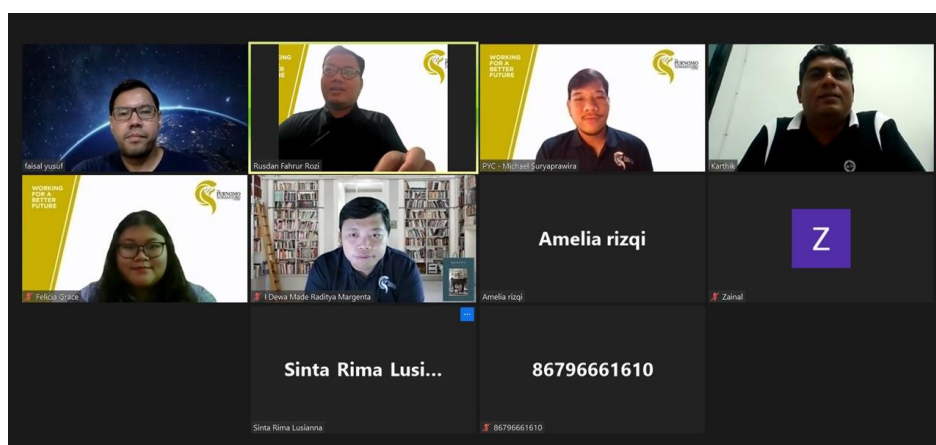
faisal yusuf

RE
FUTURE
Rusdan Fahrur Rozi

WORKING FOR A BETTER FUTURE
PURNOMO
PYC - Michael Suryaprawira

Karthik

WORKING FOR A BETTER FUTURE
PURNOMO
Felicia Grace

I Dewa Made Raditya Margenta

Amelia rizqi
Amelia rizqi

Z
Zainal

Sinta Rima Lusi...
Sinta Rima Lusianna

86796661610
86796661610